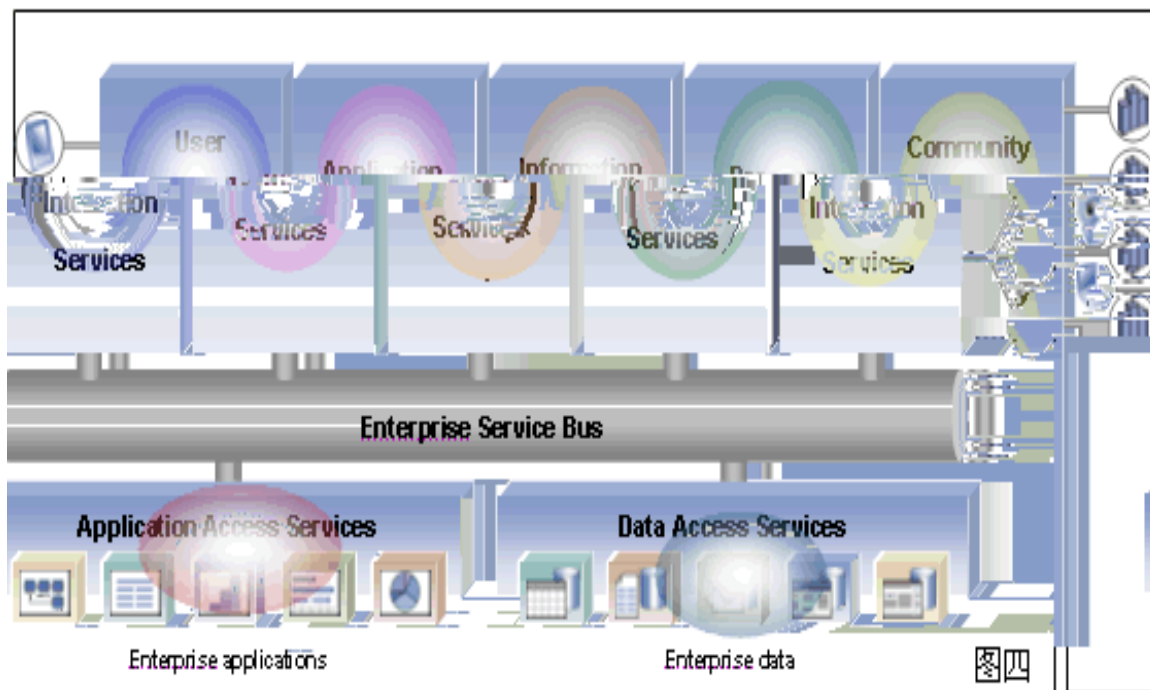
User

Application

Information

P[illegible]

Community

Interaction Services

Services

Services

Services

Interaction Services

Enterprise Service Bus

Application Access Services

Data Access Services

Enterprise applications

Enterprise data

图四